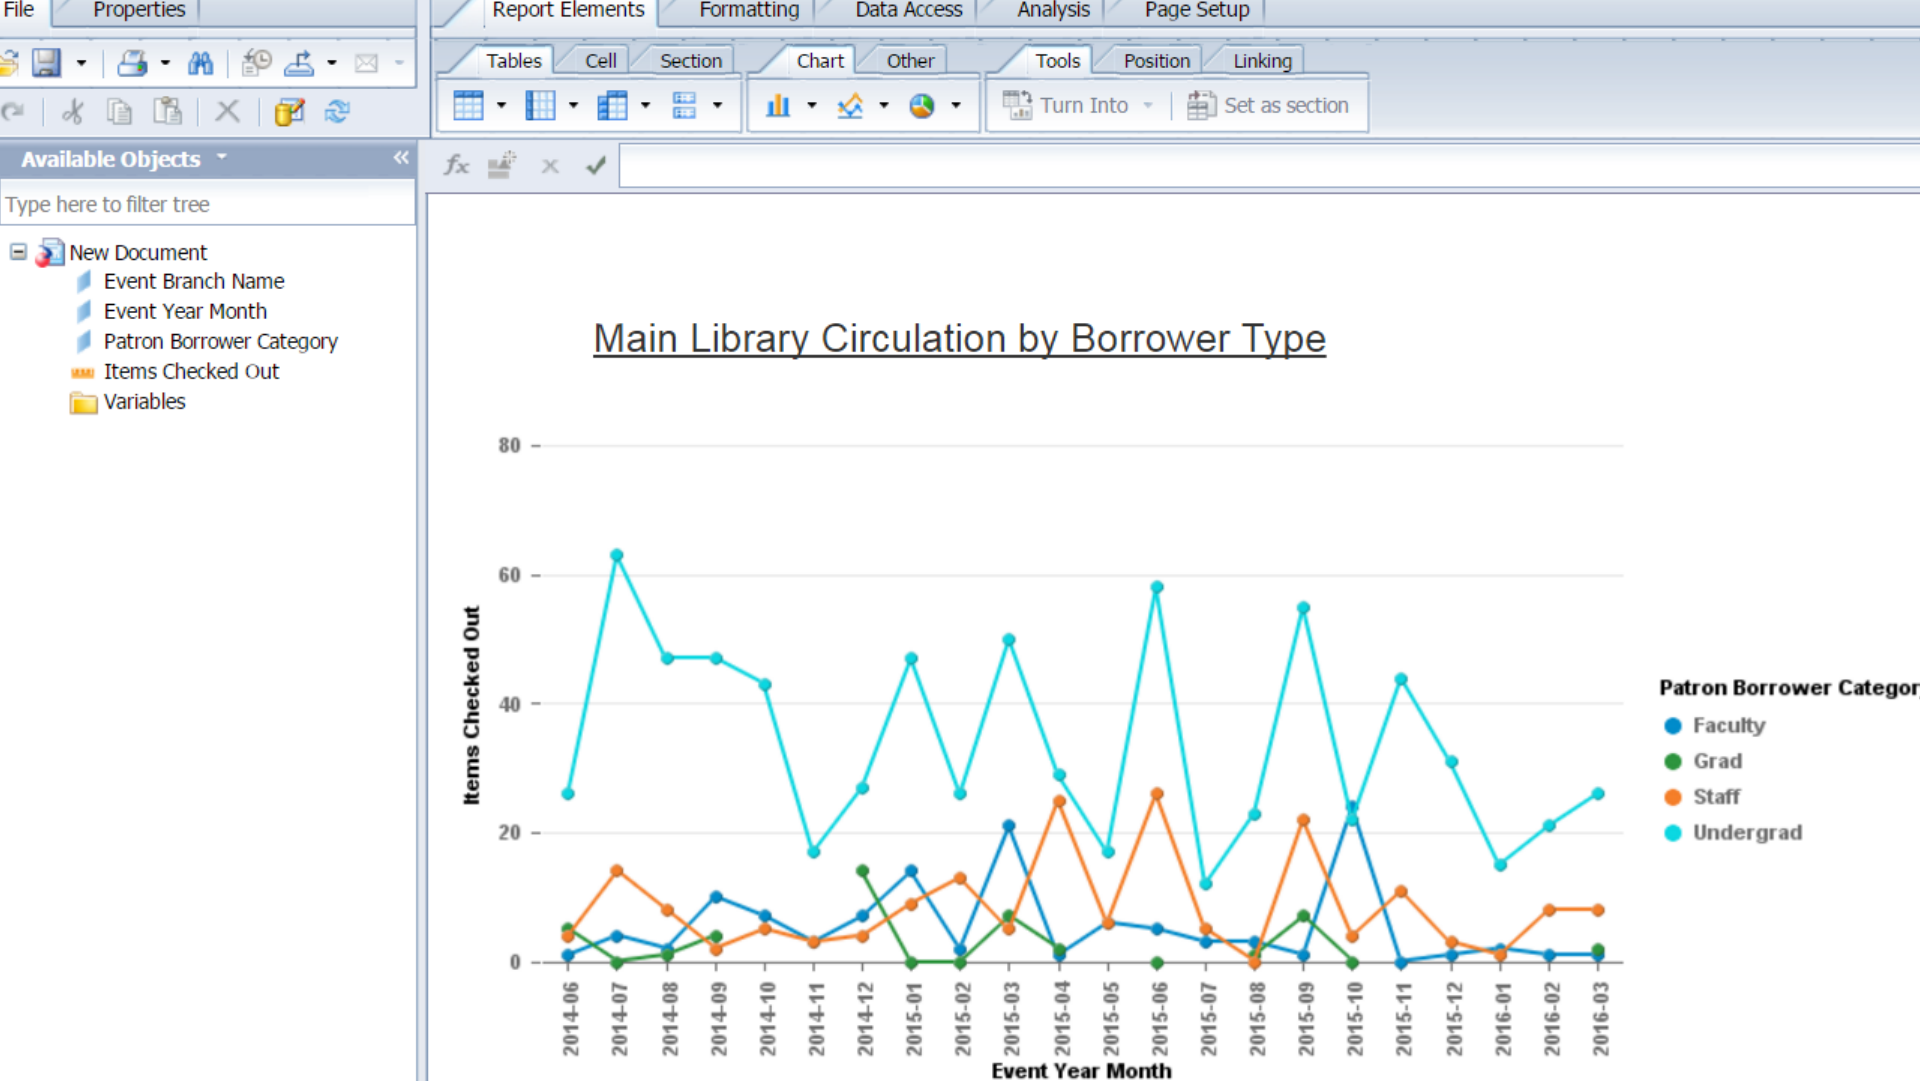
File | Properties

Report Elements | Formatting | Data Access | Analysis | Page Setup

Tables | Cell | Section | Chart | Other | Tools | Position | Linking

Turn Into | Set as section

Available Objects

Type here to filter tree

New Document
Event Branch Name
Event Year Month
Patron Borrower Category
Items Checked Out
Variables

Main Library Circulation by Borrower Type

Items Checked Out

80
60
40
20
0

2014-06 2014-07 2014-08 2014-09 2014-10 2014-11 2014-12 2015-01 2015-02 2015-03 2015-04 2015-05 2015-06 2015-07 2015-08 2015-09 2015-10 2015-11 2015-12 2016-01 2016-02 2016-03

Event Year Month

Patron Borrower Categor
Faculty
Grad
Staff
Undergrad